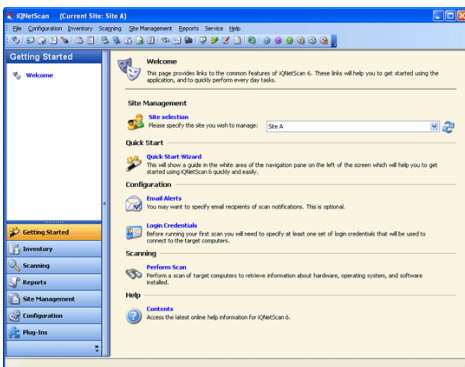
iQNetScan (Current Site: Site A)

File Configuration Inventory Scanning Site Management Reports Service Help

Getting Started

Welcome

Welcome
This page provides links to the common features of iQNetScan 6. These links will help you to get started using the application, and to quickly perform every day tasks.

Site Management

Site selection
Please specify the site you wish to manage: Site A

Quick Start

Quick Start Wizard
This will show a guide in the white area of the navigation pane on the left of the screen which will help you to get started using iQNetScan 6 quickly and easily.

Configuration

Email Alerts
You may want to specify email recipients of scan notifications. This is optional.

Login Credentials
Before running your first scan you will need to specify at least one set of login credentials that will be used to connect to the target computers.

Scanning

Perform Scan
Perform a scan of target computers to retrieve information about hardware, operating system, and software installed.

Help

Contents
Access the latest online help information for iQNetScan 6.

Getting Started
Inventory
Scanning
Reports
Site Management
Configuration
Plug-Ins